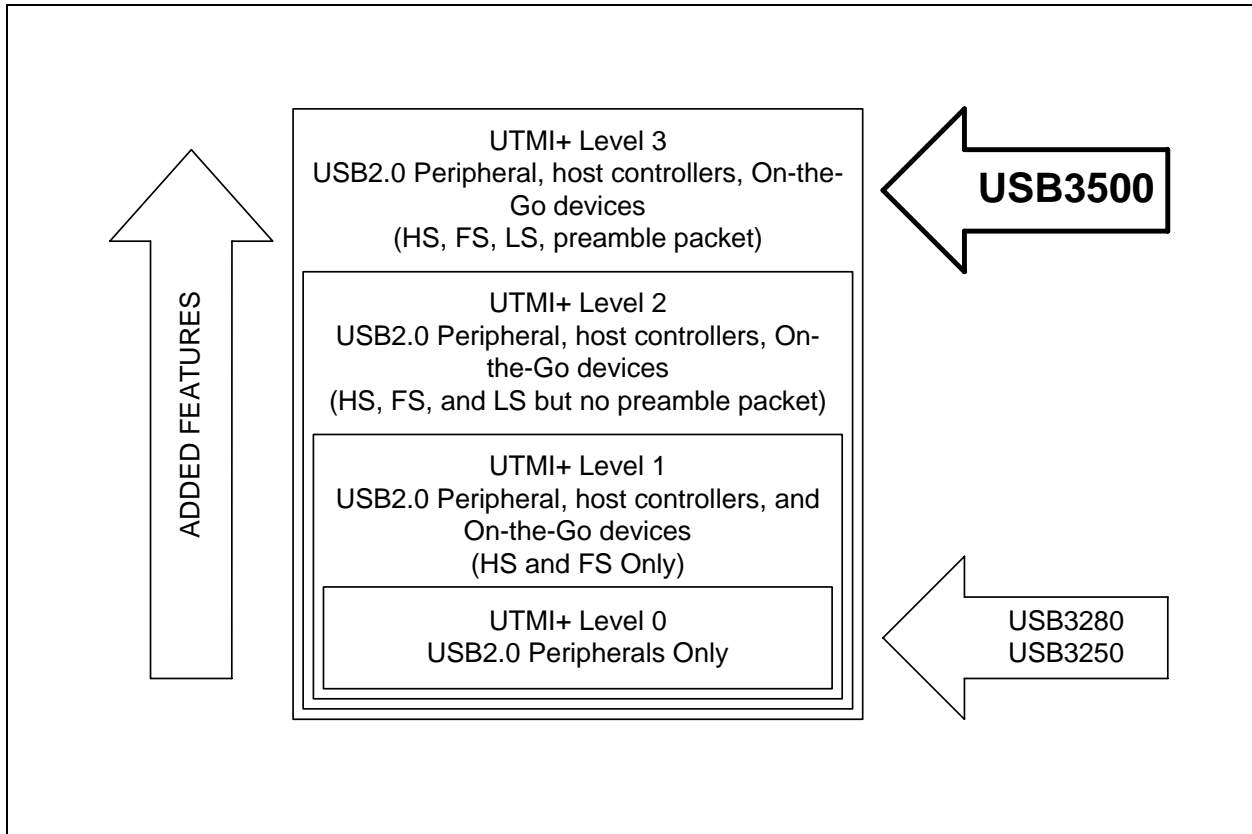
ADDED FEATURES

UTMI+ Level 3
USB2.0 Peripheral, host controllers, On-the-Go devices
(HS, FS, LS, preamble packet)

USB3500

UTMI+ Level 2
USB2.0 Peripheral, host controllers, On-the-Go devices
(HS, FS, and LS but no preamble packet)

UTMI+ Level 1
USB2.0 Peripheral, host controllers, and On-the-Go devices
(HS and FS Only)

UTMI+ Level 0
USB2.0 Peripherals Only

USB3280
USB3250